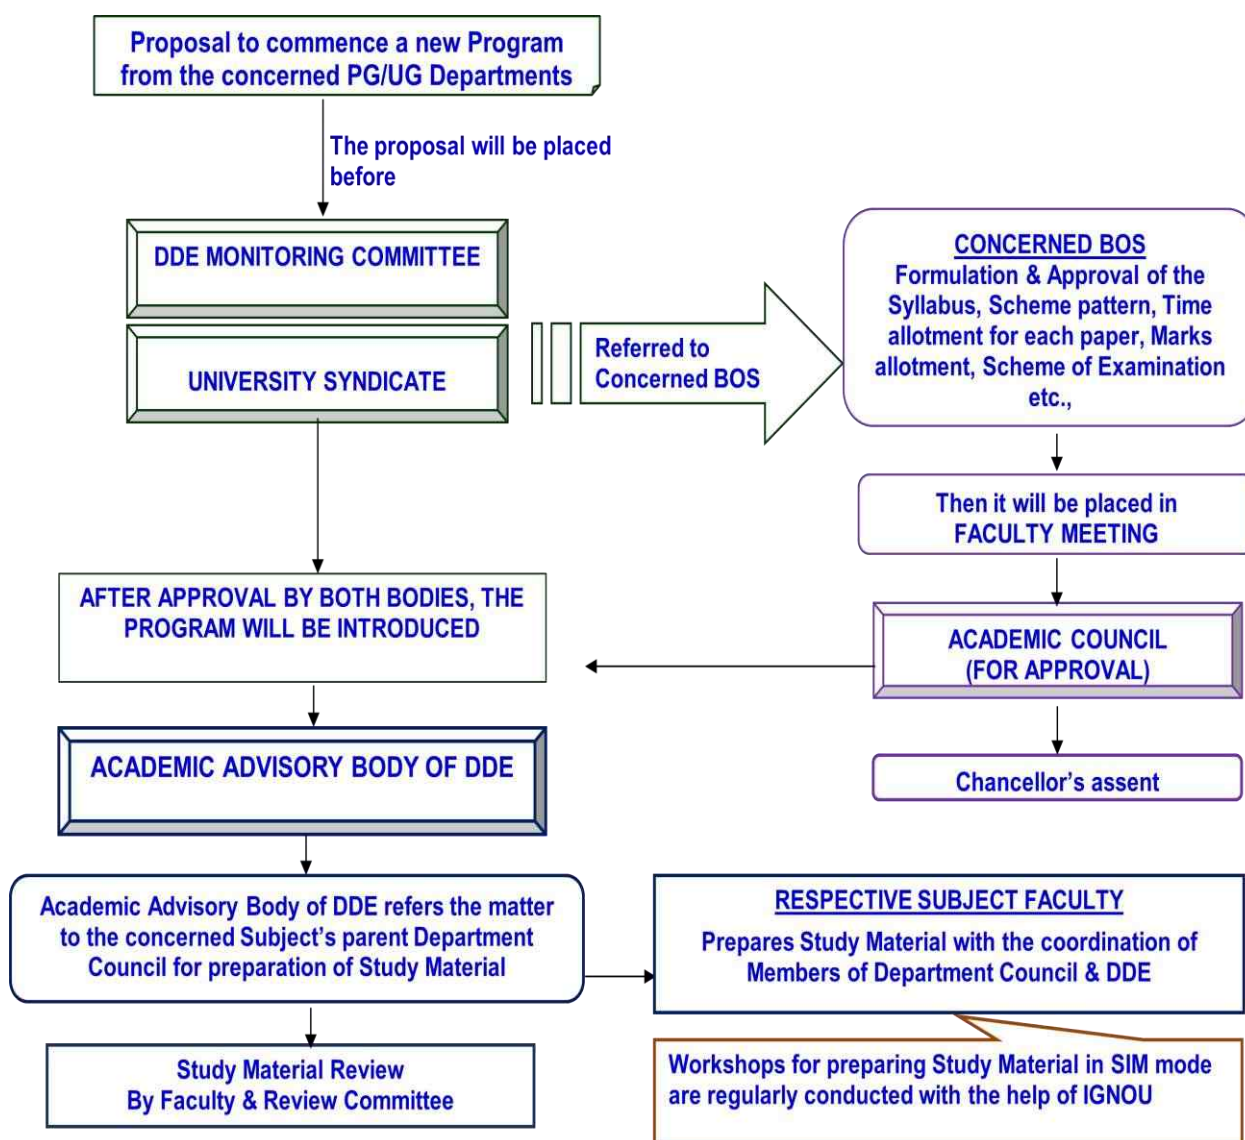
Proposal to commence a new Program from the concerned PG/UG Departments

The proposal will be placed before

DDE MONITORING COMMITTEE

UNIVERSITY SYNDICATE

Referred to Concerned BOS

CONCERNED BOS
Formulation & Approval of the Syllabus, Scheme pattern, Time allotment for each paper, Marks allotment, Scheme of Examination etc.,

Then it will be placed in FACULTY MEETING

ACADEMIC COUNCIL (FOR APPROVAL)

Chancellor's assent

AFTER APPROVAL BY BOTH BODIES, THE PROGRAM WILL BE INTRODUCED

ACADEMIC ADVISORY BODY OF DDE

Academic Advisory Body of DDE refers the matter to the concerned Subject's parent Department Council for preparation of Study Material

RESPECTIVE SUBJECT FACULTY
Prepares Study Material with the coordination of Members of Department Council & DDE

Study Material Review By Faculty & Review Committee

Workshops for preparing Study Material in SIM mode are regularly conducted with the help of IGNOU